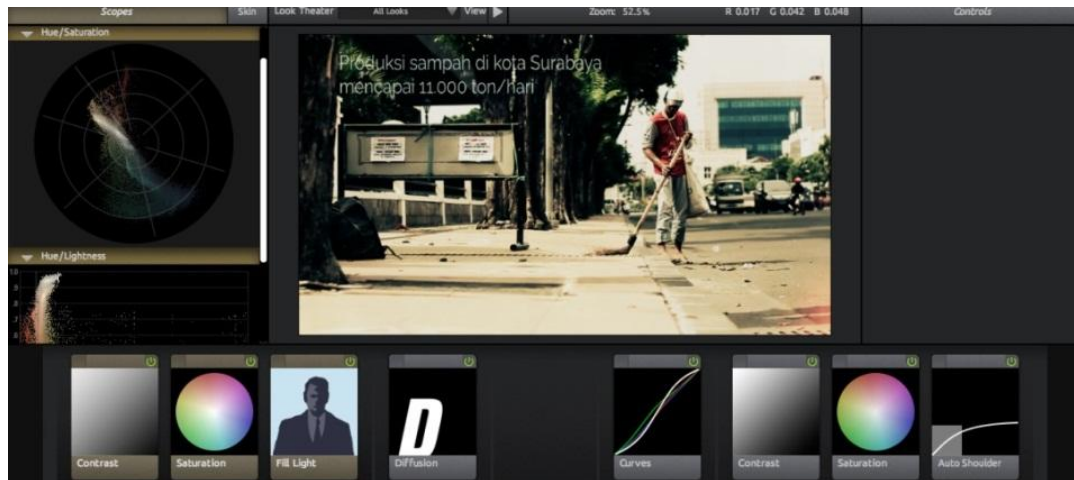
Scopes
Skin
Look Theater
All Looks
View
Zoom: 52.5%
R 0.017 G 0.042 B 0.048
Controls

Hue/Saturation

Hue/Lightness

Produksi sampah di kota Surabaya mencapai 11.000 ton/hari

Contrast
Saturation
Fill Light
D
Diffusion
Curves
Contrast
Saturation
Auto Shoulder